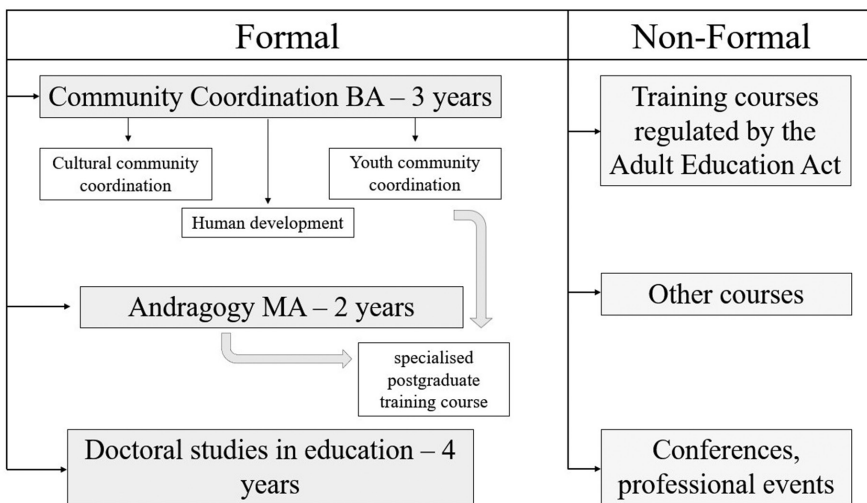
Formal

Non-Formal

Community Coordination BA – 3 years

Cultural community coordination

Human development

Youth community coordination

Andragogy MA – 2 years

specialised postgraduate training course

Doctoral studies in education – 4 years

Training courses regulated by the Adult Education Act

Other courses

Conferences, professional events